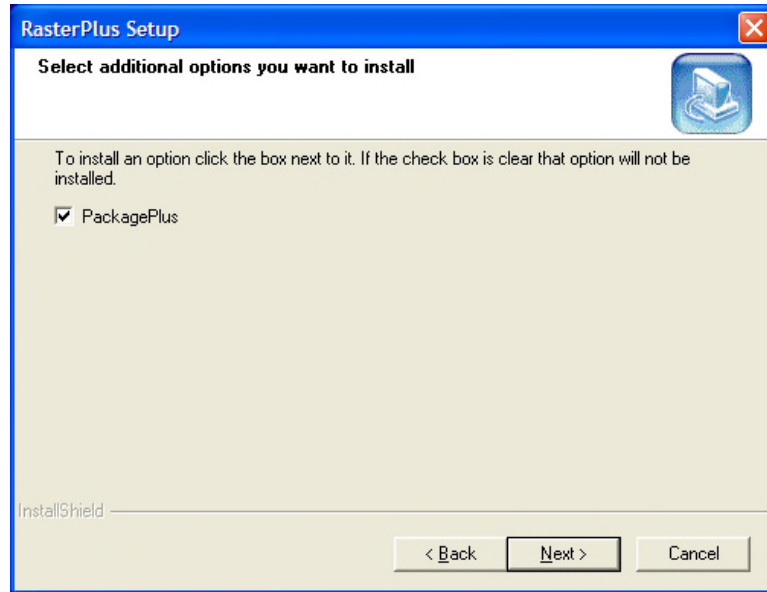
RasterPlus Setup

Select additional options you want to install

To install an option click the box next to it. If the check box is clear that option will not be installed.

☑ PackagePlus

InstallShield

< Back

Next >

Cancel